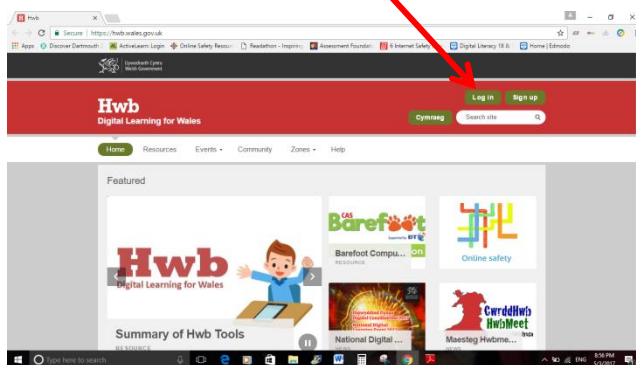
Hwb

Secure | https://hwb.wales.gov.uk

Apps Discover Dartmouth ActiveLearn Login Online Safety Resour Readathon - Inspiring Assessment Foundatio 6 Internet Safety Digital Literacy 18 & Home | Edmodo

Llywodraeth Cymru Welsh Government

Hwb
Digital Learning for Wales

Log in Sign up

Cymraeg Search site

Home Resources Events Community Zones Help

Featured

Hwb
Digital Learning for Wales

Summary of Hwb Tools
RESOURCE

CAS Barefoot
Supported by BT

Barefoot Compu...
RESOURCE

Online safety

National Digital ...
NEWS

CwrddHwb HwbMeet

Maesteg Hwbme...
NEWS

Type here to search

8:56 PM 5/3/2017 ENG